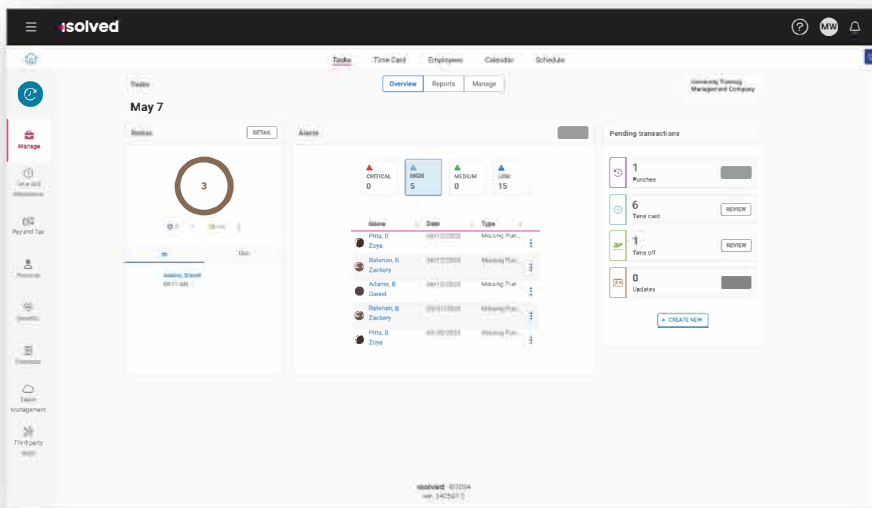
isolved

MW

Tasks Time Card Employee Calendar Schedule

Manage

Time and Attendance

Pay and Tax

Personal

Benefits

Expenses

Talent Management

Third party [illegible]

Tasks

Overview Reports Manage

University Training Management Company

May 7

Status DETAIL

3

In Out

Adams, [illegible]
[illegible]

Alerts

| CRITICAL 0 | HIGH 5 | MEDIUM 0 | LOW 15 |
|---|---|---|---|

| Name | Date | Type |
|---|---|---|
| Pitts, B Zoya | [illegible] | Missing Pun... |
| Rahman, B Zackery | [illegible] | Missing Pun... |
| Adams, B Daniel | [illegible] | Missing Pun... |
| Rahman, B Zackery | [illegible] | Missing Pun... |
| Pitts, B Zoya | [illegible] | Missing Pun... |

Pending transactions

1 Punches

6 Time card REVIEW

1 Time off REVIEW

0 Updates

+ CREATE NEW

isolved ©2024
ver. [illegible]